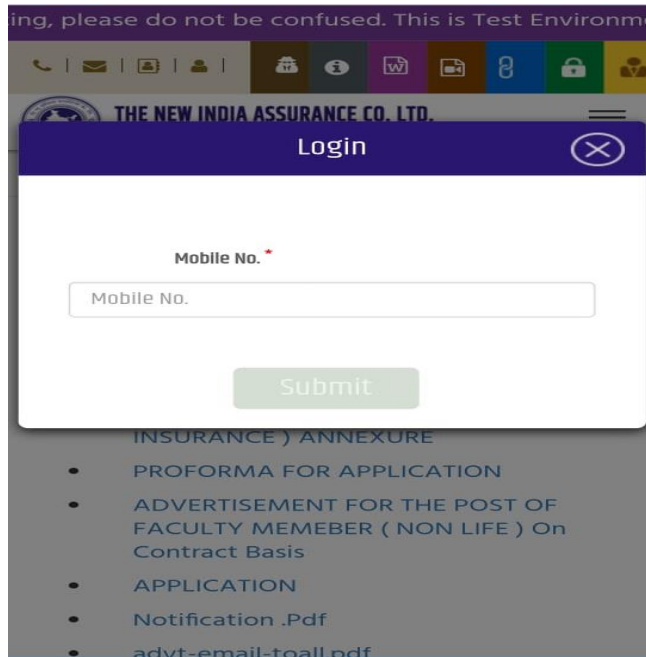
ing, please do not be confused. This is Test Environm

THE NEW INDIA ASSURANCE CO. LTD.

Login

Mobile No. *

Mobile No.

Submit

INSURANCE ) ANNEXURE

- PROFORMA FOR APPLICATION
- ADVERTISEMENT FOR THE POST OF FACULTY MEMEBER ( NON LIFE ) On Contract Basis
- APPLICATION
- Notification .Pdf
- advt-email-toall.pdf